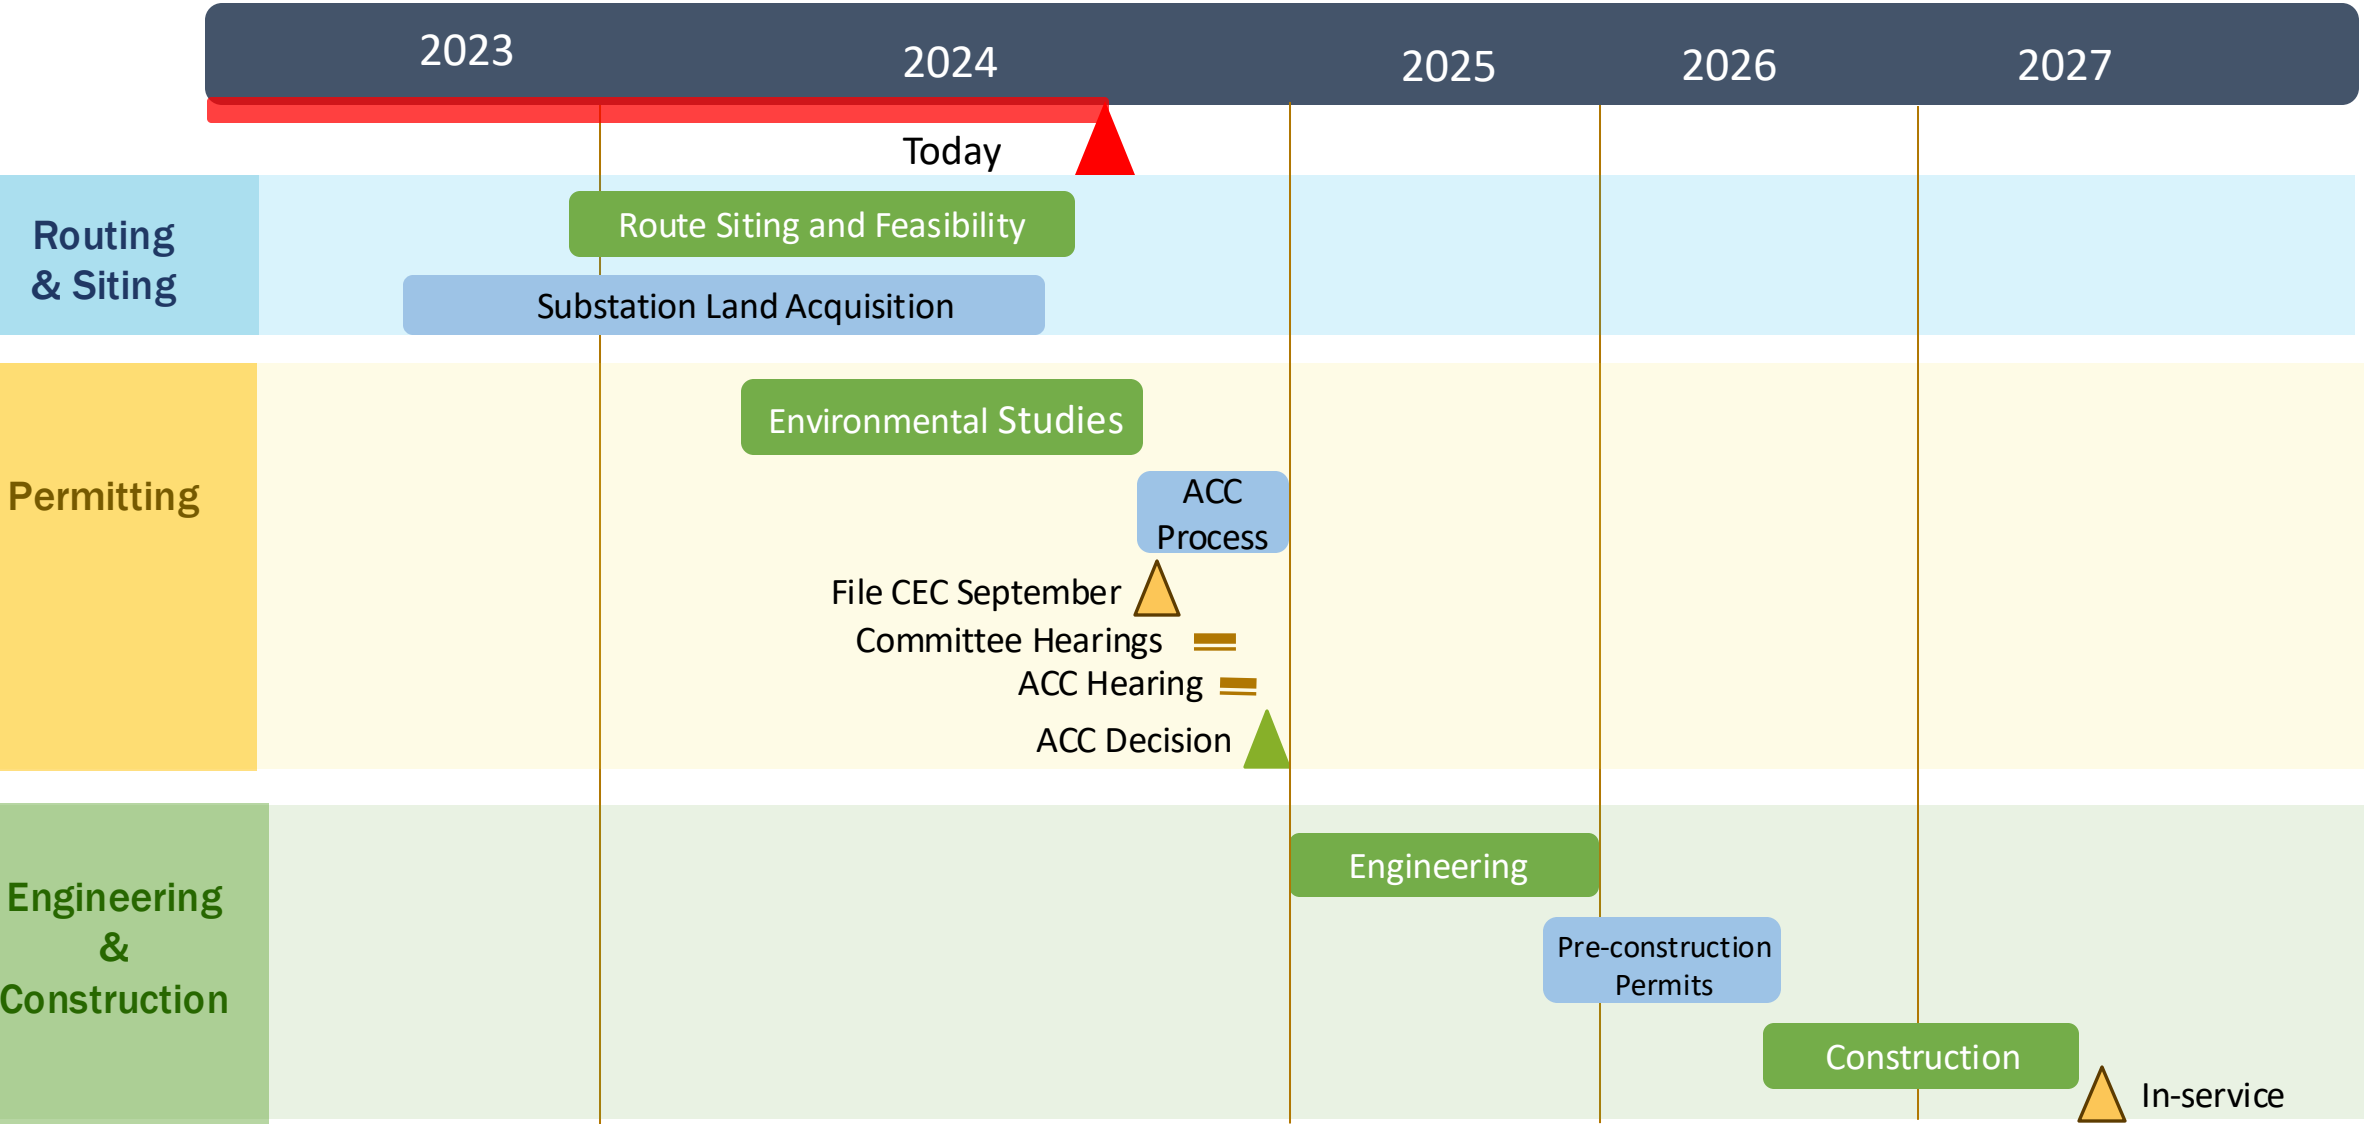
2023 2024 2025 2026 2027

Today

Routing & Siting

Route Siting and Feasibility

Substation Land Acquisition

Permitting

Environmental Studies

ACC Process

File CEC September

Committee Hearings

ACC Hearing

ACC Decision

Engineering & Construction

Engineering

Pre-construction Permits

Construction

In-service